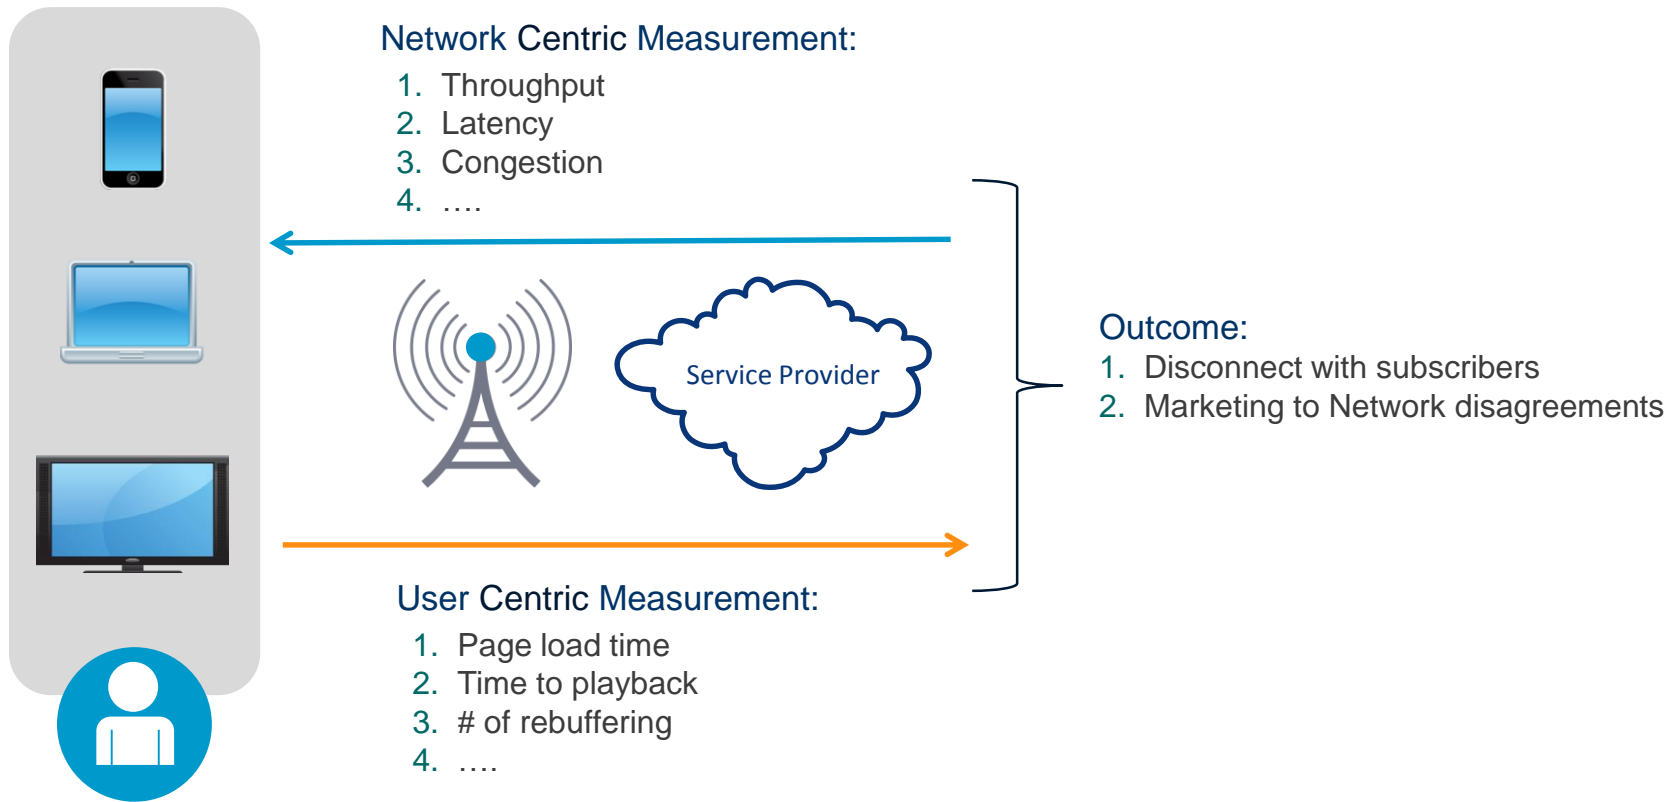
Network Centric Measurement:
1. Throughput
2. Latency
3. Congestion
4. ….

Service Provider

Outcome:
1. Disconnect with subscribers
2. Marketing to Network disagreements

User Centric Measurement:
1. Page load time
2. Time to playback
3. # of rebuffering
4. ….